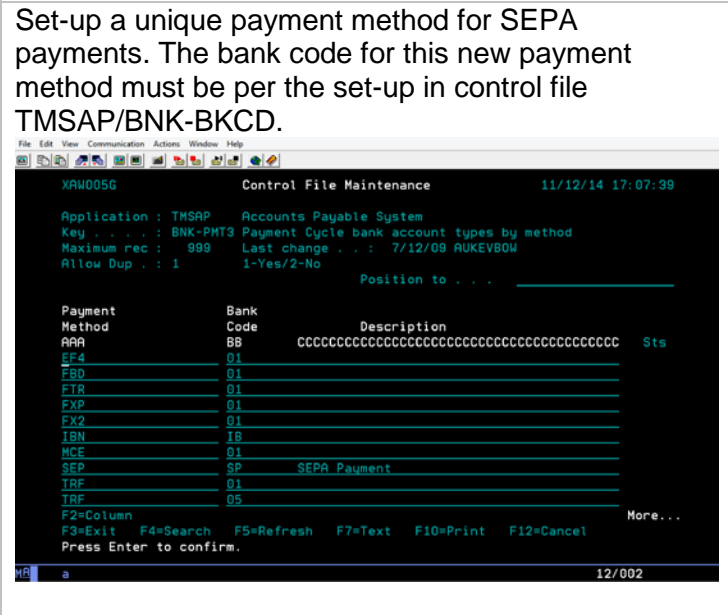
Set-up a unique payment method for SEPA payments. The bank code for this new payment method must be per the set-up in control file TMSAP/BNK-BKCD.

File Edit View Communication Actions Window Help

XAW005G Control File Maintenance 11/12/14 17:07:39

Application : TMSAP Accounts Payable System
Key . . . . : BNK-PMT3 Payment Cycle bank account types by method
Maximum rec : 999 Last change . . : 7/12/09 AUKEVBOW
Allow Dup . : 1 1-Yes/2-No
Position to . . .

| Payment Method | Bank Code | Description | |
|---|---|---|---|
| AAA | BB | CCCCCCCCCCCCCCCCCCCCCCCCCCCCCCCCCCCCCCCC | Sts |
| EF4 | 01 | | |
| FBD | 01 | | |
| FTR | 01 | | |
| FXP | 01 | | |
| FX2 | 01 | | |
| IBN | IB | | |
| MCE | 01 | | |
| SEP | SP | SEPA Payment | |
| TRF | 01 | | |
| TRF | 05 | | |

F2=Column More...
F3=Exit F4=Search F5=Refresh F7=Text F10=Print F12=Cancel
Press Enter to confirm.

MA a 12/002